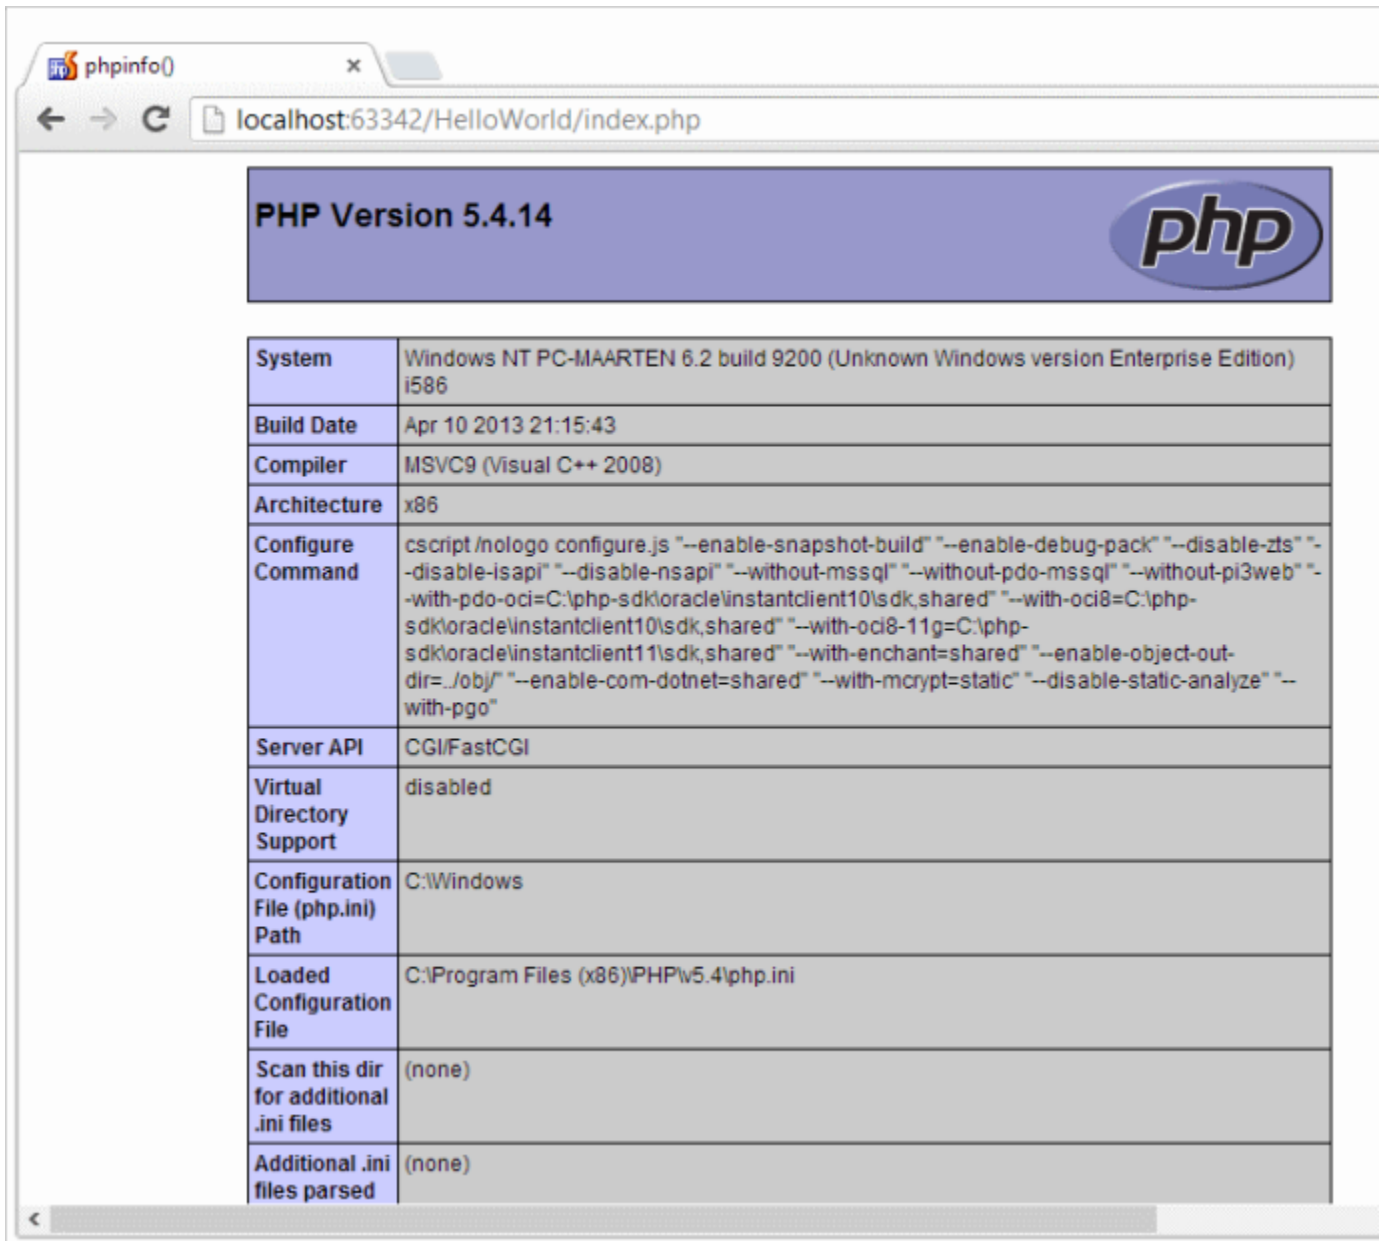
phpinfo() ×

localhost:63342/HelloWorld/index.php

PHP Version 5.4.14

php

| System | Windows NT PC-MAARTEN 6.2 build 9200 (Unknown Windows version Enterprise Edition) i586 |
|---|---|
| Build Date | Apr 10 2013 21:15:43 |
| Compiler | MSVC9 (Visual C++ 2008) |
| Architecture | x86 |
| Configure Command | cscript /nologo configure.js "--enable-snapshot-build" "--enable-debug-pack" "--disable-zts" "--disable-isapi" "--disable-nsapi" "--without-mssql" "--without-pdo-mssql" "--without-pi3web" "--with-pdo-oci=C:\php-sdk\oracle\instantclient10\sdk,shared" "--with-oci8=C:\php-sdk\oracle\instantclient10\sdk,shared" "--with-oci8-11g=C:\php-sdk\oracle\instantclient11\sdk,shared" "--with-enchant=shared" "--enable-object-out-dir=../obj/" "--enable-com-dotnet=shared" "--with-mcrypt=static" "--disable-static-analyze" "--with-pgo" |
| Server API | CGI/FastCGI |
| Virtual Directory Support | disabled |
| Configuration File (php.ini) Path | C:\Windows |
| Loaded Configuration File | C:\Program Files (x86)\PHP\v5.4\php.ini |
| Scan this dir for additional .ini files | (none) |
| Additional .ini files parsed | (none) |

<